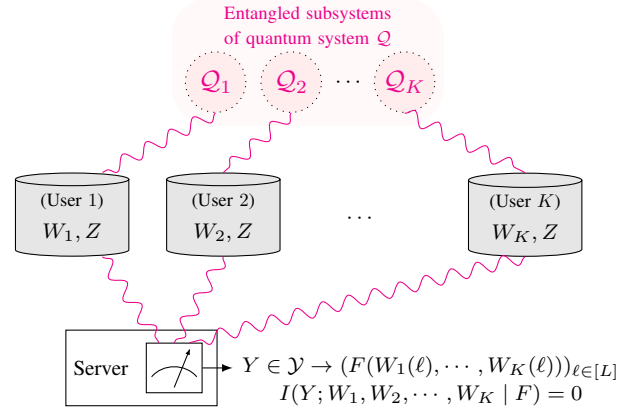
Entangled subsystems of quantum system $\mathcal{Q}$

$\mathcal{Q}_1$ $\mathcal{Q}_2$ $\cdots$ $\mathcal{Q}_K$

(User 1) $W_1, Z$

(User 2) $W_2, Z$

$\cdots$

(User $K$) $W_K, Z$

Server

$Y \in \mathcal{Y} \to (F(W_1(\ell), \cdots, W_K(\ell)))_{\ell \in [L]}$
$I(Y; W_1, W_2, \cdots, W_K \mid F) = 0$